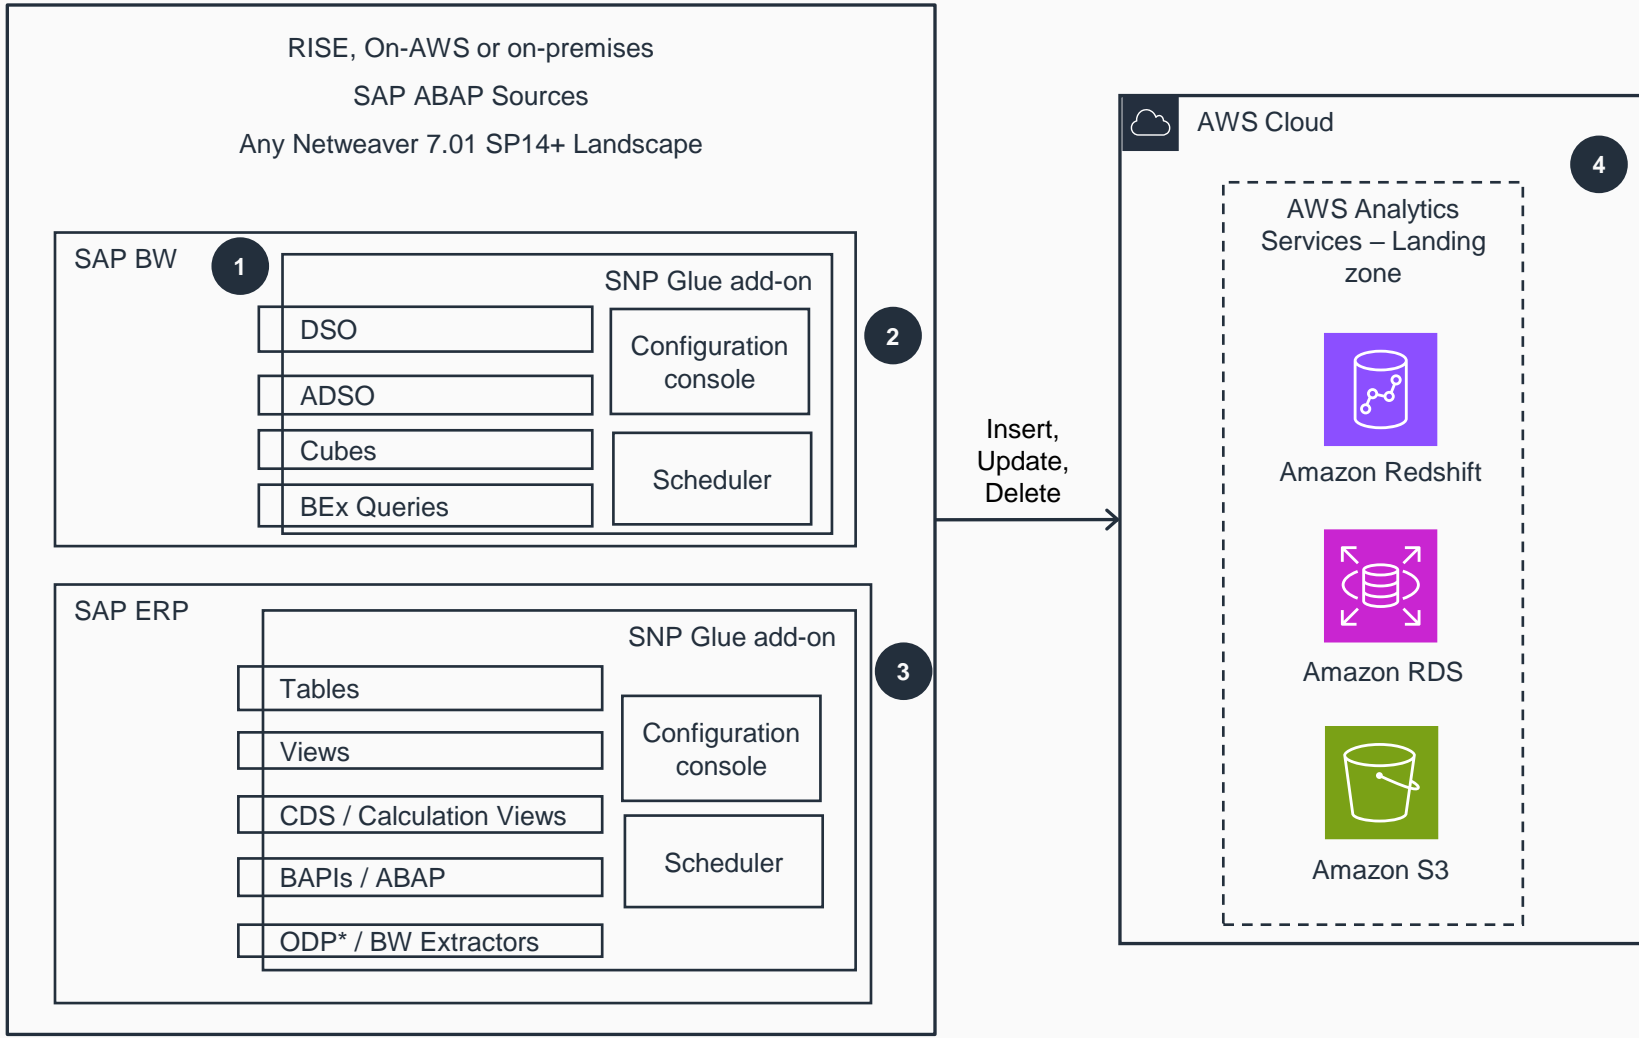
RISE, On-AWS or on-premises

SAP ABAP Sources

Any Netweaver 7.01 SP14+ Landscape

SAP BW

1

SNP Glue add-on

DSO

ADSO

Cubes

BEx Queries

Configuration console

Scheduler

2

SAP ERP

SNP Glue add-on

Tables

Views

CDS / Calculation Views

BAPIs / ABAP

ODP* / BW Extractors

Configuration console

Scheduler

3

Insert, Update, Delete

AWS Cloud

4

AWS Analytics Services – Landing zone

Amazon Redshift

Amazon RDS

Amazon S3